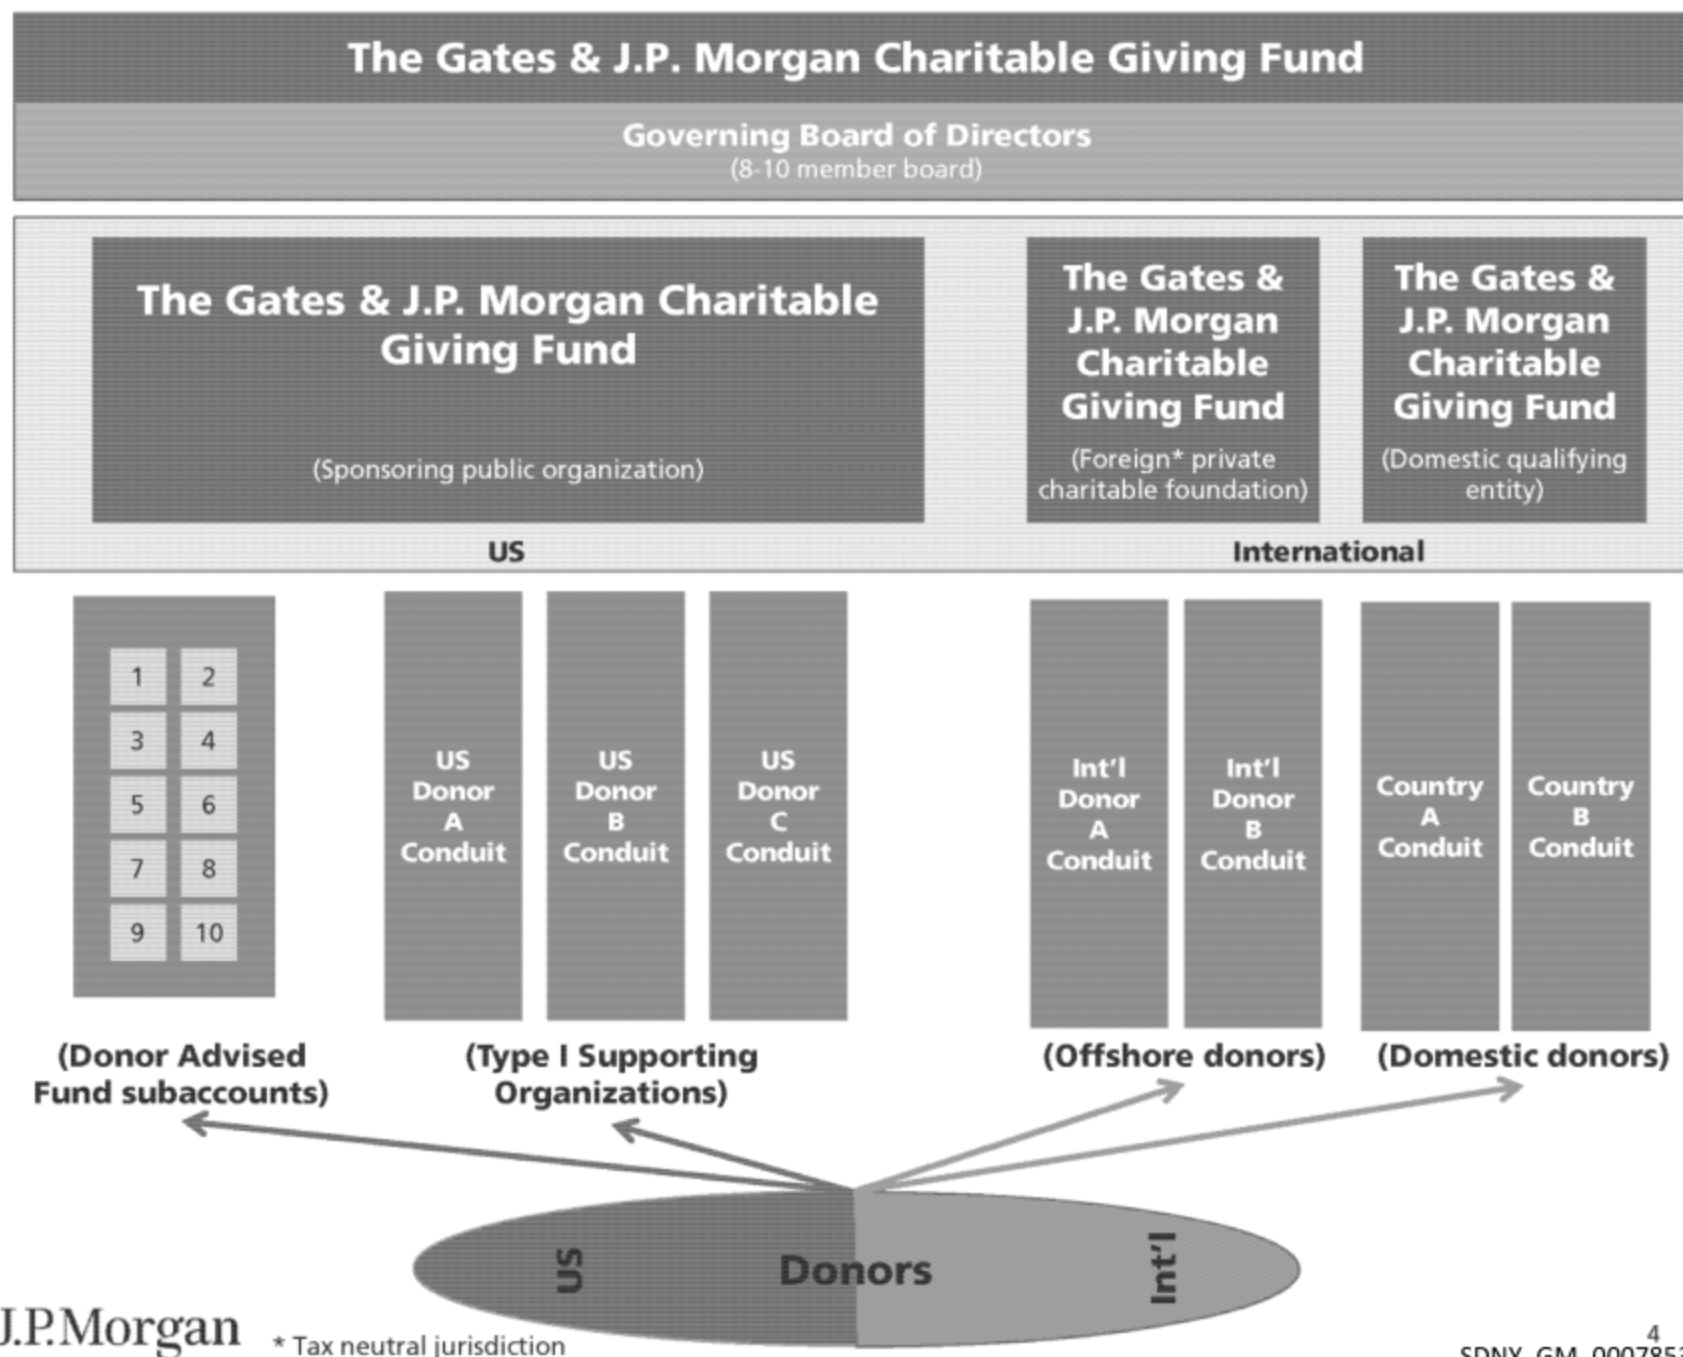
The Gates & J.P. Morgan Charitable Giving Fund

Governing Board of Directors
(8-10 member board)

The Gates & J.P. Morgan Charitable Giving Fund
(Sponsoring public organization)

The Gates & J.P. Morgan Charitable Giving Fund
(Foreign* private charitable foundation)

The Gates & J.P. Morgan Charitable Giving Fund
(Domestic qualifying entity)

US

International

| 1 | 2 |
|---|---|
| 3 | 4 |
| 5 | 6 |
| 7 | 8 |
| 9 | 10 |

US Donor A Conduit

US Donor B Conduit

US Donor C Conduit

Int'l Donor A Conduit

Int'l Donor B Conduit

Country A Conduit

Country B Conduit

(Donor Advised Fund subaccounts)

(Type I Supporting Organizations)

(Offshore donors)

(Domestic donors)

US

Donors

Int'l

J.P.Morgan

* Tax neutral jurisdiction

4

SDNY_GM_0007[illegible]